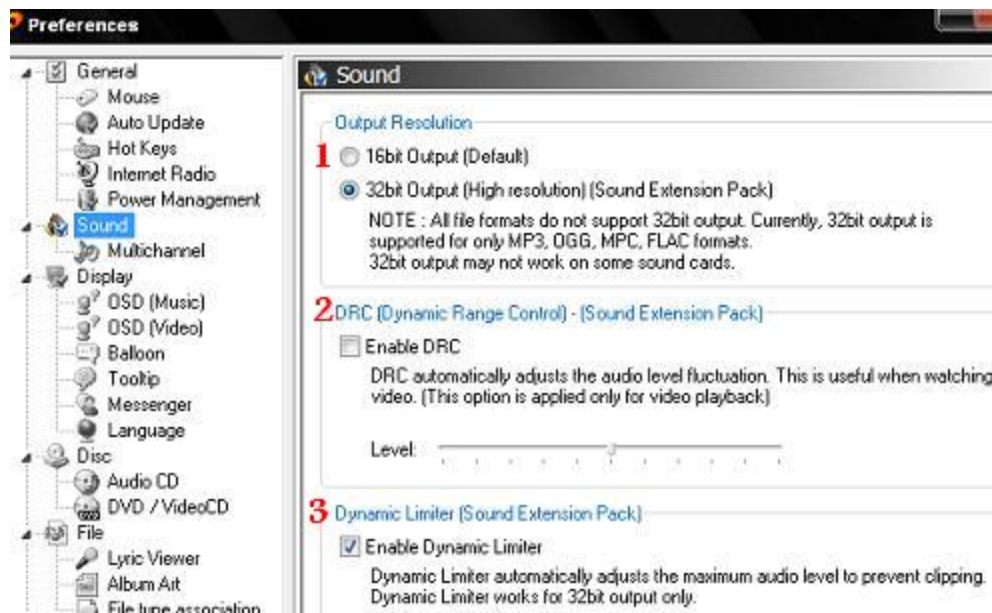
Preferences

General
Mouse
Auto Update
Hot Keys
Internet Radio
Power Management
Sound
Multichannel
Display
OSD (Music)
OSD (Video)
Balloon
Tooltip
Messenger
Language
Disc
Audio CD
DVD / VideoCD
File
Lyric Viewer
Album Art
File type association

Sound

Output Resolution

1 16bit Output (Default)

32bit Output (High resolution) (Sound Extension Pack)

NOTE : All file formats do not support 32bit output. Currently, 32bit output is supported for only MP3, OGG, MPC, FLAC formats.
32bit output may not work on some sound cards.

2 DRC (Dynamic Range Control) - (Sound Extension Pack)

Enable DRC

DRC automatically adjusts the audio level fluctuation. This is useful when watching video. (This option is applied only for video playback)

Level:

3 Dynamic Limiter (Sound Extension Pack)

Enable Dynamic Limiter

Dynamic Limiter automatically adjusts the maximum audio level to prevent clipping.
Dynamic Limiter works for 32bit output only.